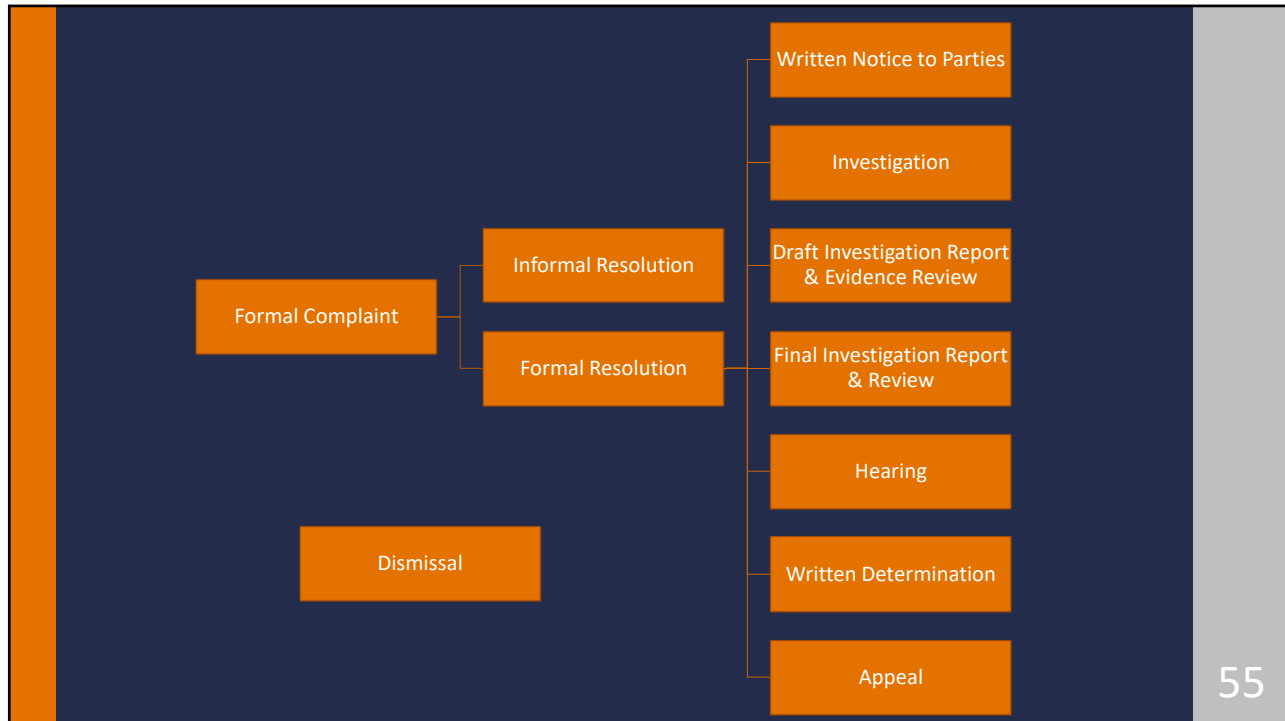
Formal Complaint

Informal Resolution

Formal Resolution

Written Notice to Parties

Investigation

Draft Investigation Report & Evidence Review

Final Investigation Report & Review

Hearing

Written Determination

Appeal

Dismissal

55